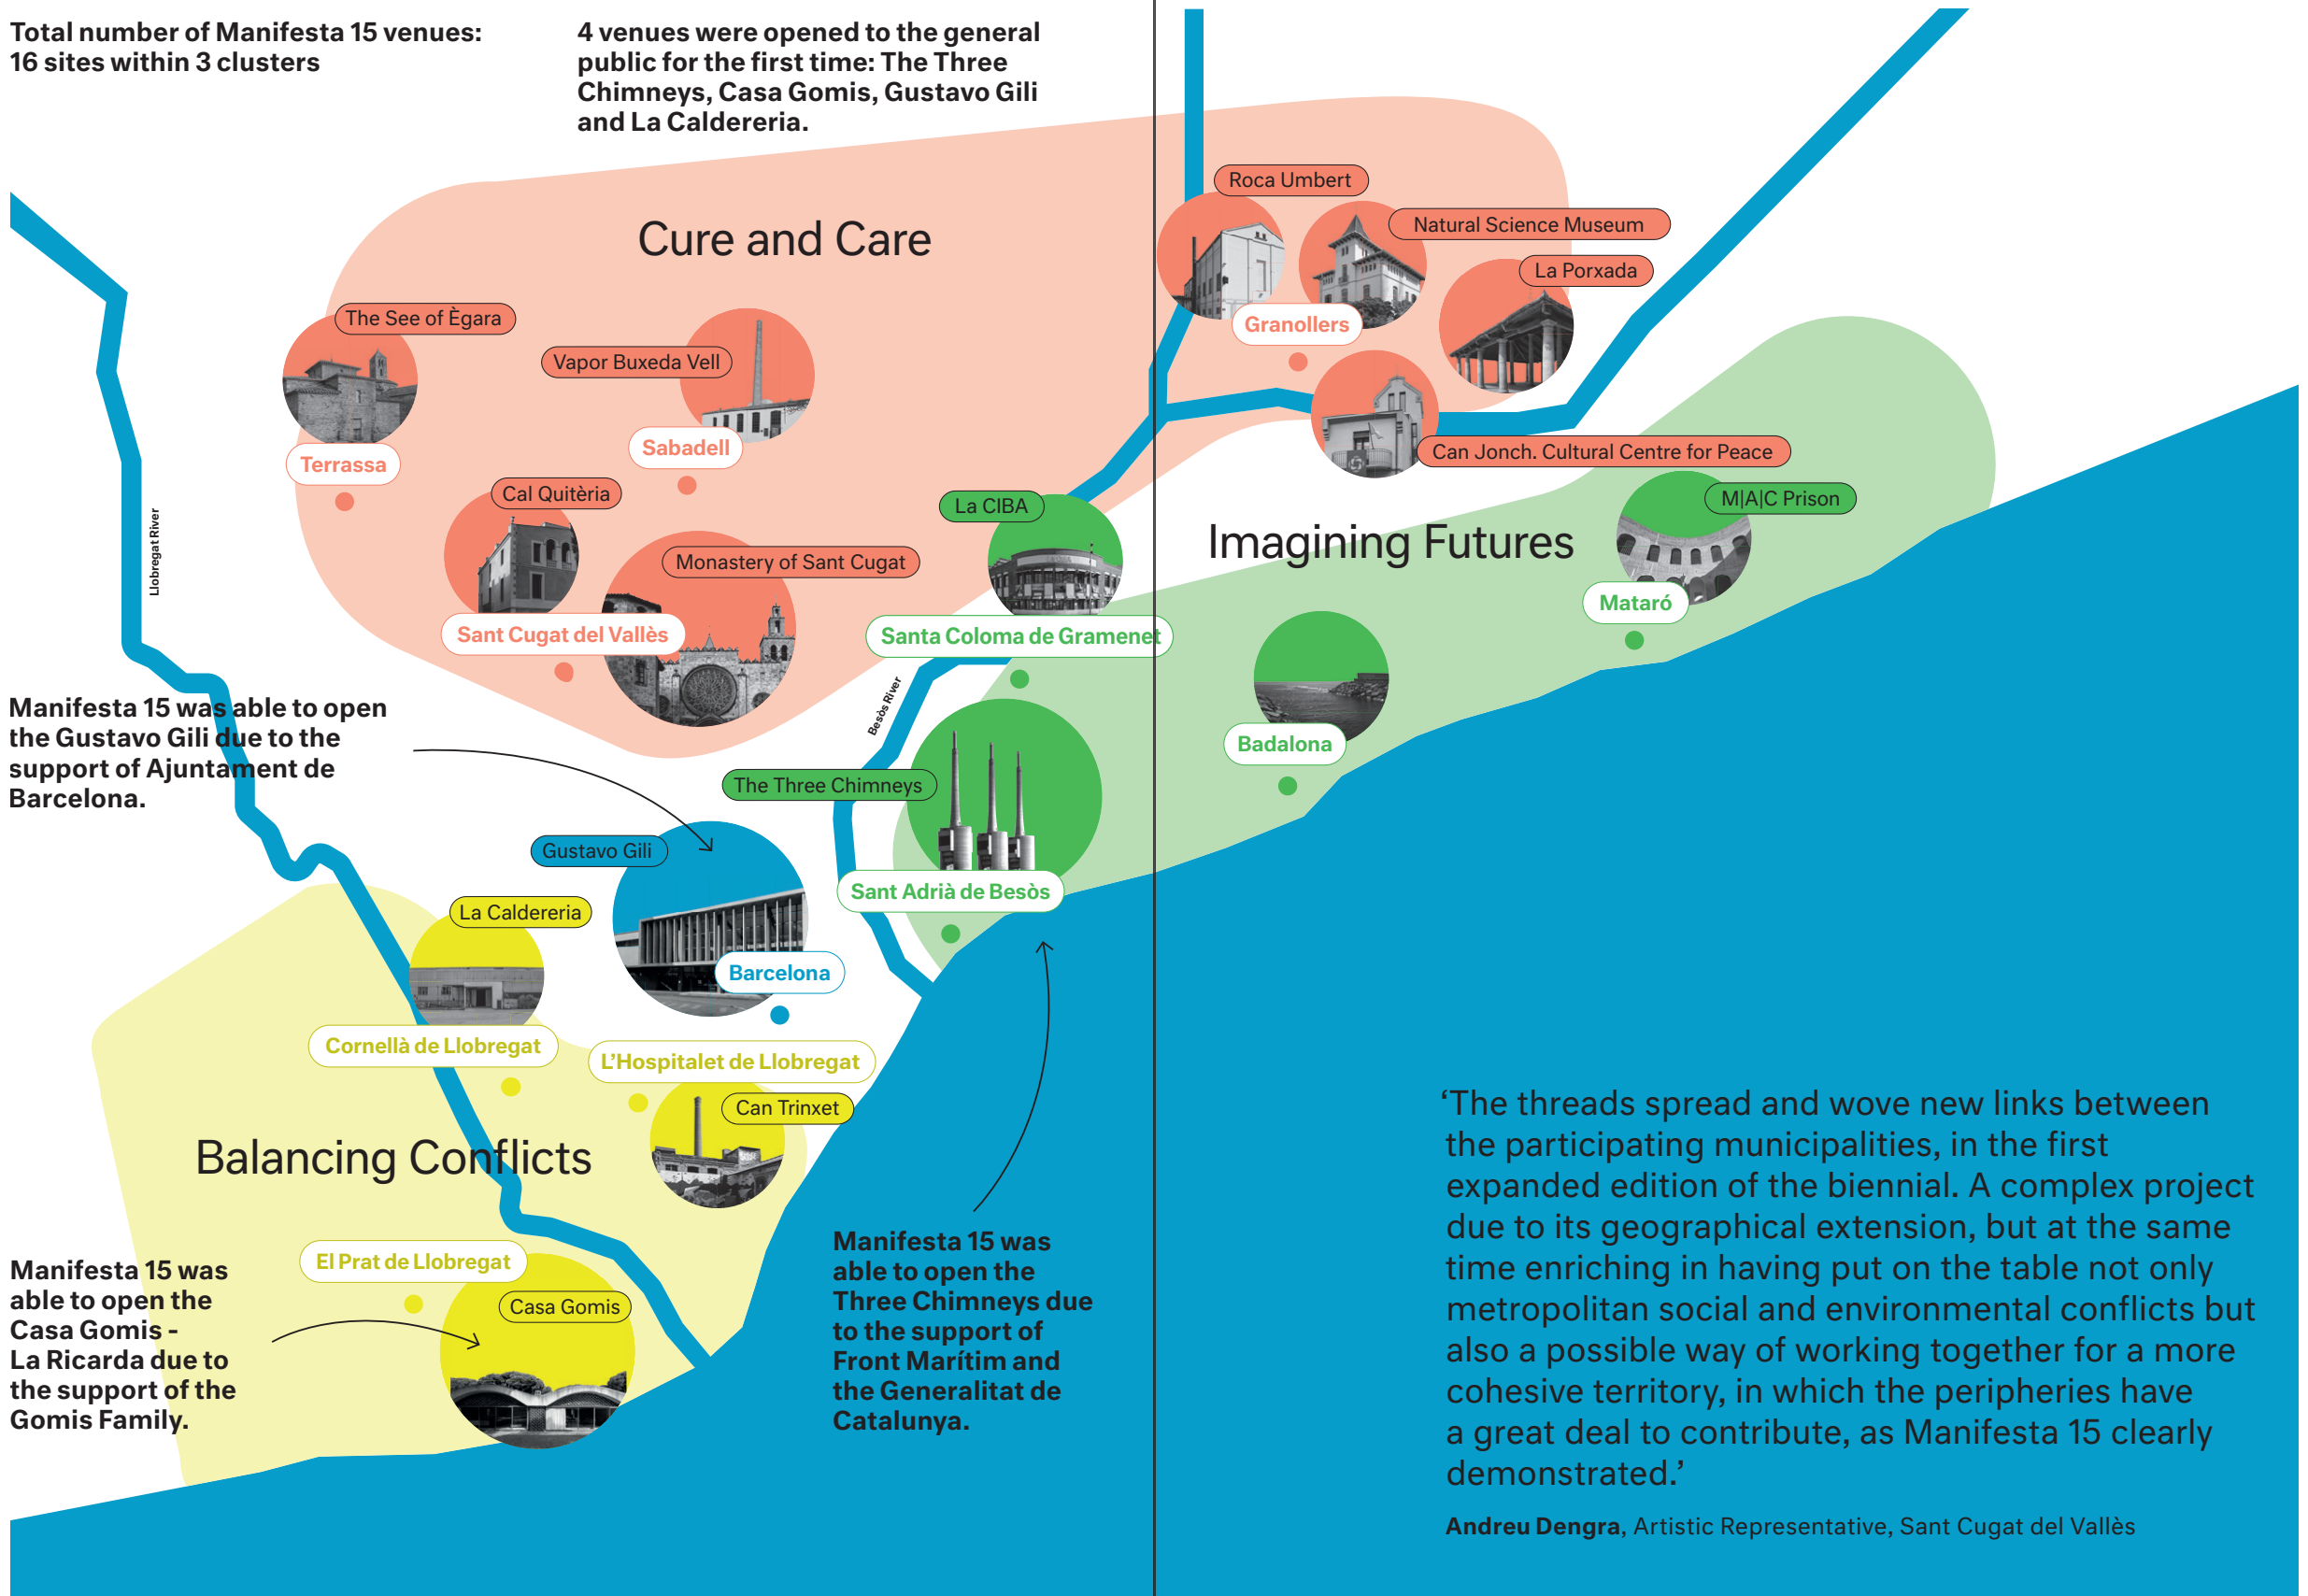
Total number of Manifesta 15 venues: 16 sites within 3 clusters

4 venues were opened to the general public for the first time: The Three Chimneys, Casa Gomis, Gustavo Gili and La Caldereria.

Cure and Care

The See of Ègara
Terrassa
Vapor Buxeda Vell
Sabadell
Cal Quitèria
Monastery of Sant Cugat
Sant Cugat del Vallès
La CIBA
Santa Coloma de Gramenet

Llobregat River

Besòs River

Roca Umbert
Natural Science Museum
La Porxada
Granollers
Can Jonch. Cultural Centre for Peace

Imagining Futures

M|A|C Prison
Mataró
Badalona
The Three Chimneys
Sant Adrià de Besòs

Manifesta 15 was able to open the Gustavo Gili due to the support of Ajuntament de Barcelona.

Gustavo Gili
Barcelona
La Caldereria
Cornellà de Llobregat
L'Hospitalet de Llobregat
Can Trinxet

Balancing Conflicts

El Prat de Llobregat
Casa Gomis

Manifesta 15 was able to open the Casa Gomis - La Ricarda due to the support of the Gomis Family.

Manifesta 15 was able to open the Three Chimneys due to the support of Front Marítim and the Generalitat de Catalunya.

'The threads spread and wove new links between the participating municipalities, in the first expanded edition of the biennial. A complex project due to its geographical extension, but at the same time enriching in having put on the table not only metropolitan social and environmental conflicts but also a possible way of working together for a more cohesive territory, in which the peripheries have a great deal to contribute, as Manifesta 15 clearly demonstrated.'

Andreu Dengra, Artistic Representative, Sant Cugat del Vallès